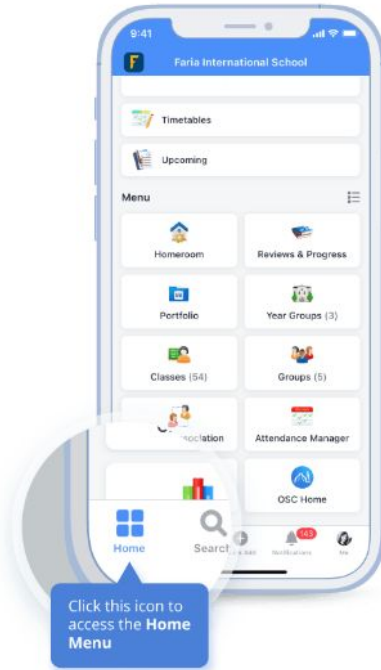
9:41

F

Faria International School

Timetables

Upcoming

Menu

Homeroom

Reviews & Progress

Portfolio

Year Groups (3)

Classes (54)

Groups (5)

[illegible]nsociation

Attendance Manager

OSC Home

Home

Search

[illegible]

143

Notifications

Me

Click this icon to access the **Home Menu**